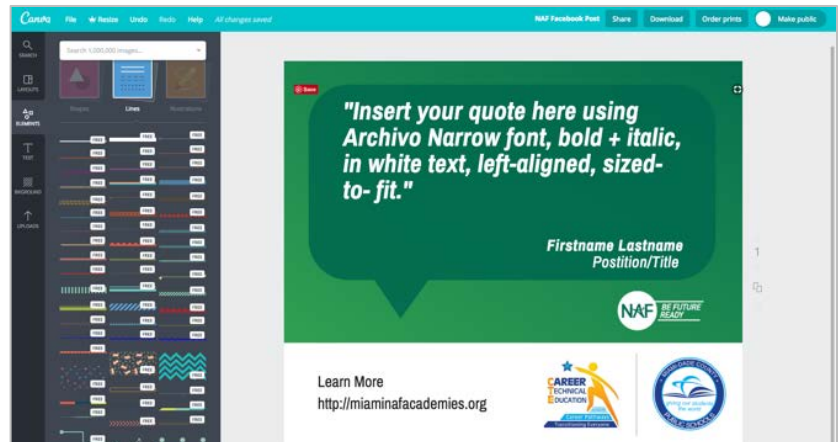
Canva File Resize Undo Redo Help All changes saved

NAF Facebook Post Share Download Order prints Make public

SEARCH
LAYOUTS
ELEMENTS
TEXT
BACKGROUND
UPLOADS

Search 1,000,000 images...

Shapes Lines Illustrations

FREE

Save

"Insert your quote here using Archivo Narrow font, bold + italic, in white text, left-aligned, sized-to- fit."

Firstname Lastname
Position/Title

NAF BE FUTURE READY

Learn More
http://miaminafacademies.org

CAREER TECHNICAL EDUCATION

MIAMI-DADE COUNTY PUBLIC SCHOOLS

1